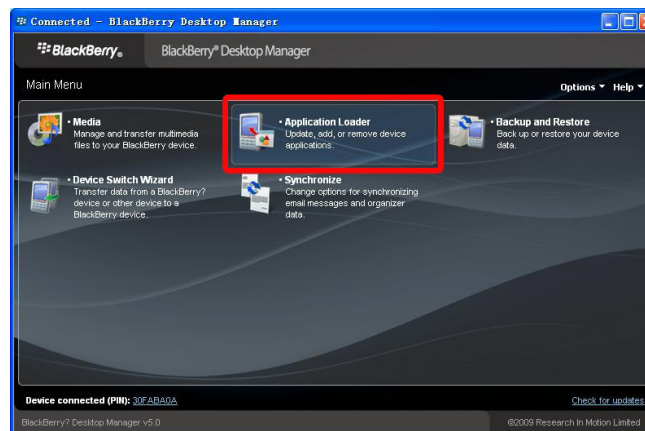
Connected - BlackBerry Desktop Manager

BlackBerry. BlackBerry® Desktop Manager

Main Menu

Options ▾ Help ▾

• Media
Manage and transfer multimedia files to your BlackBerry device.

• Application Loader
Update, add, or remove device applications.

• Backup and Restore
Back up or restore your device data.

• Device Switch Wizard
Transfer data from a BlackBerry? device or other device to a BlackBerry device.

• Synchronize
Change options for synchronizing email messages and organizer data.

Device connected (PIN): 30FABA0A

Check for updates

BlackBerry? Desktop Manager v5.0

©2009 Research In Motion Limited